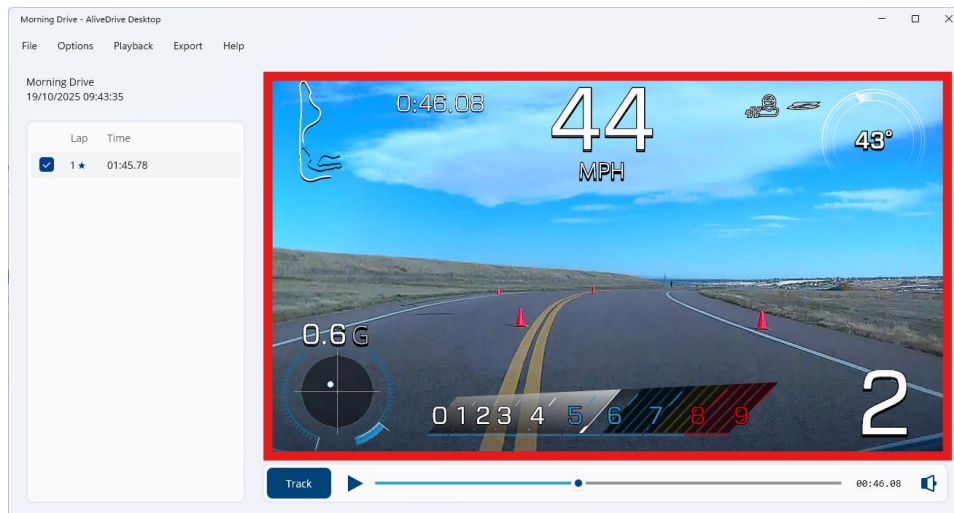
Morning Drive - AliveDrive Desktop

File Options Playback Export Help

Morning Drive
19/10/2025 09:43:35

| Lap | Time |
|---|---|
| 1 ★ | 01:45.78 |

0:46.08

44
MPH

43°

0.6 G

0 1 2 3 4 5 6 7 8 9

2

Track

00:46.08